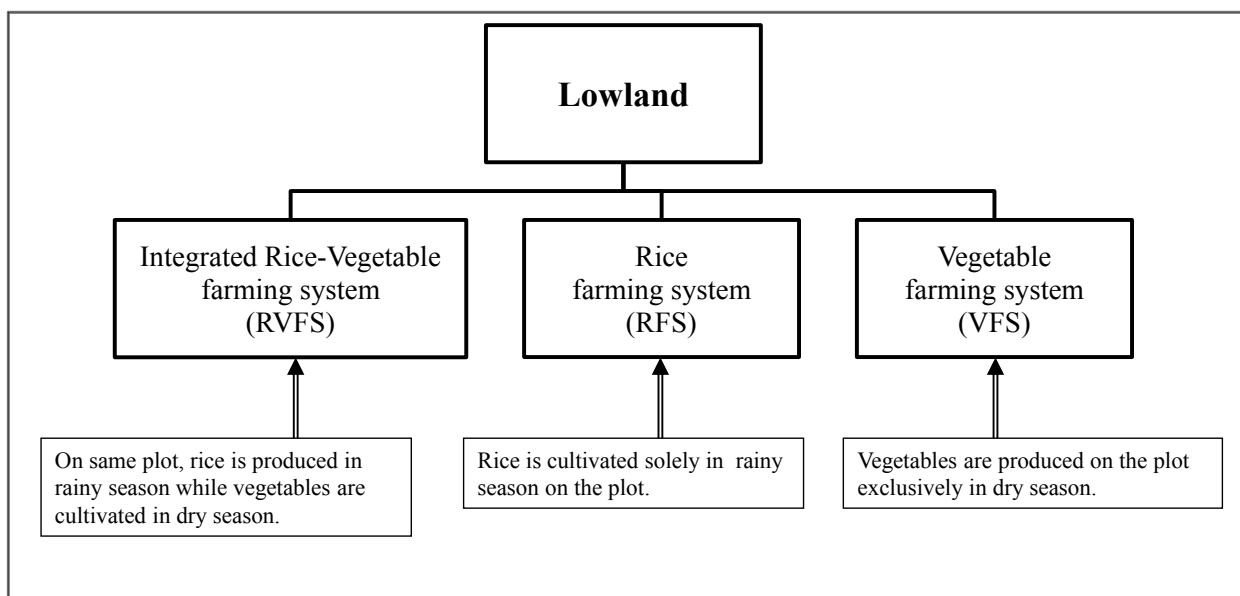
Lowland

Integrated Rice-Vegetable farming system (RVFS)

Rice farming system (RFS)

Vegetable farming system (VFS)

On same plot, rice is produced in rainy season while vegetables are cultivated in dry season.

Rice is cultivated solely in rainy season on the plot.

Vegetables are produced on the plot exclusively in dry season.